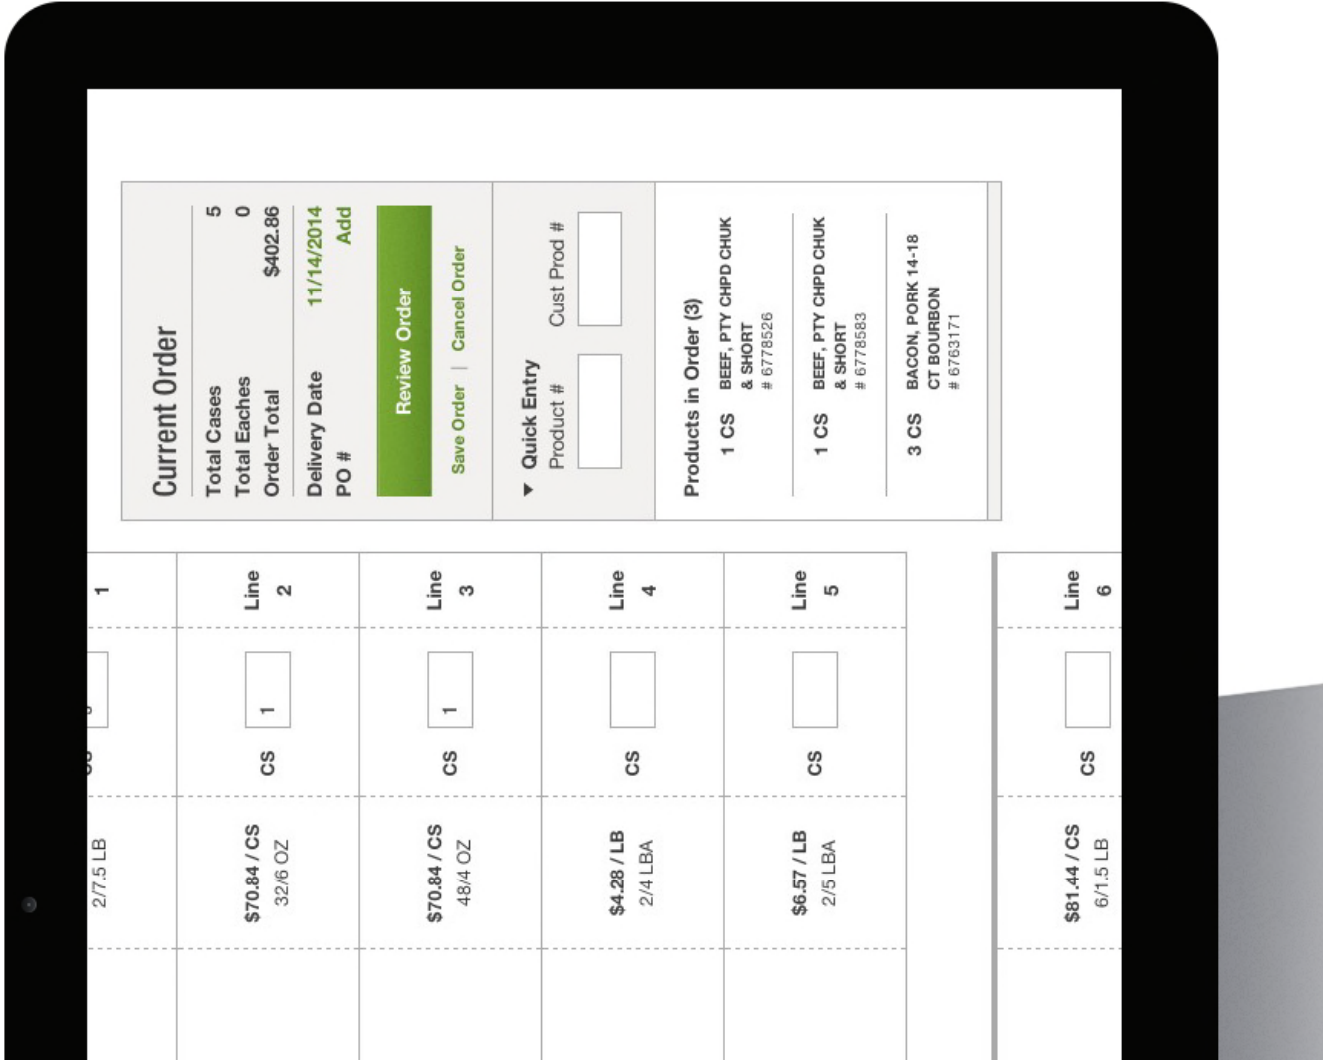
Current Order

Total Cases 5
Total Eaches 0
Order Total $402.86

Delivery Date 11/14/2014
PO # Add

Review Order

Save Order | Cancel Order

▼ Quick Entry
Product #
Cust Prod #

Products in Order (3)

1 CS BEEF, PTY CHPD CHUK & SHORT # 6778526

1 CS BEEF, PTY CHPD CHUK & SHORT # 6778583

3 CS BACON, PORK 14-18 CT BOURBON # 6763171

| | | | |
|---|---|---|---|
| 1 | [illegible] | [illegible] | 2/7.5 LB |
| Line 2 | 1 | CS | $70.84 / CS 32/6 OZ |
| Line 3 | 1 | CS | $70.84 / CS 48/4 OZ |
| Line 4 | | CS | $4.28 / LB 2/4 LBA |
| Line 5 | | CS | $6.57 / LB 2/5 LBA |
| Line 6 | | CS | $81.44 / CS 6/1.5 LB |